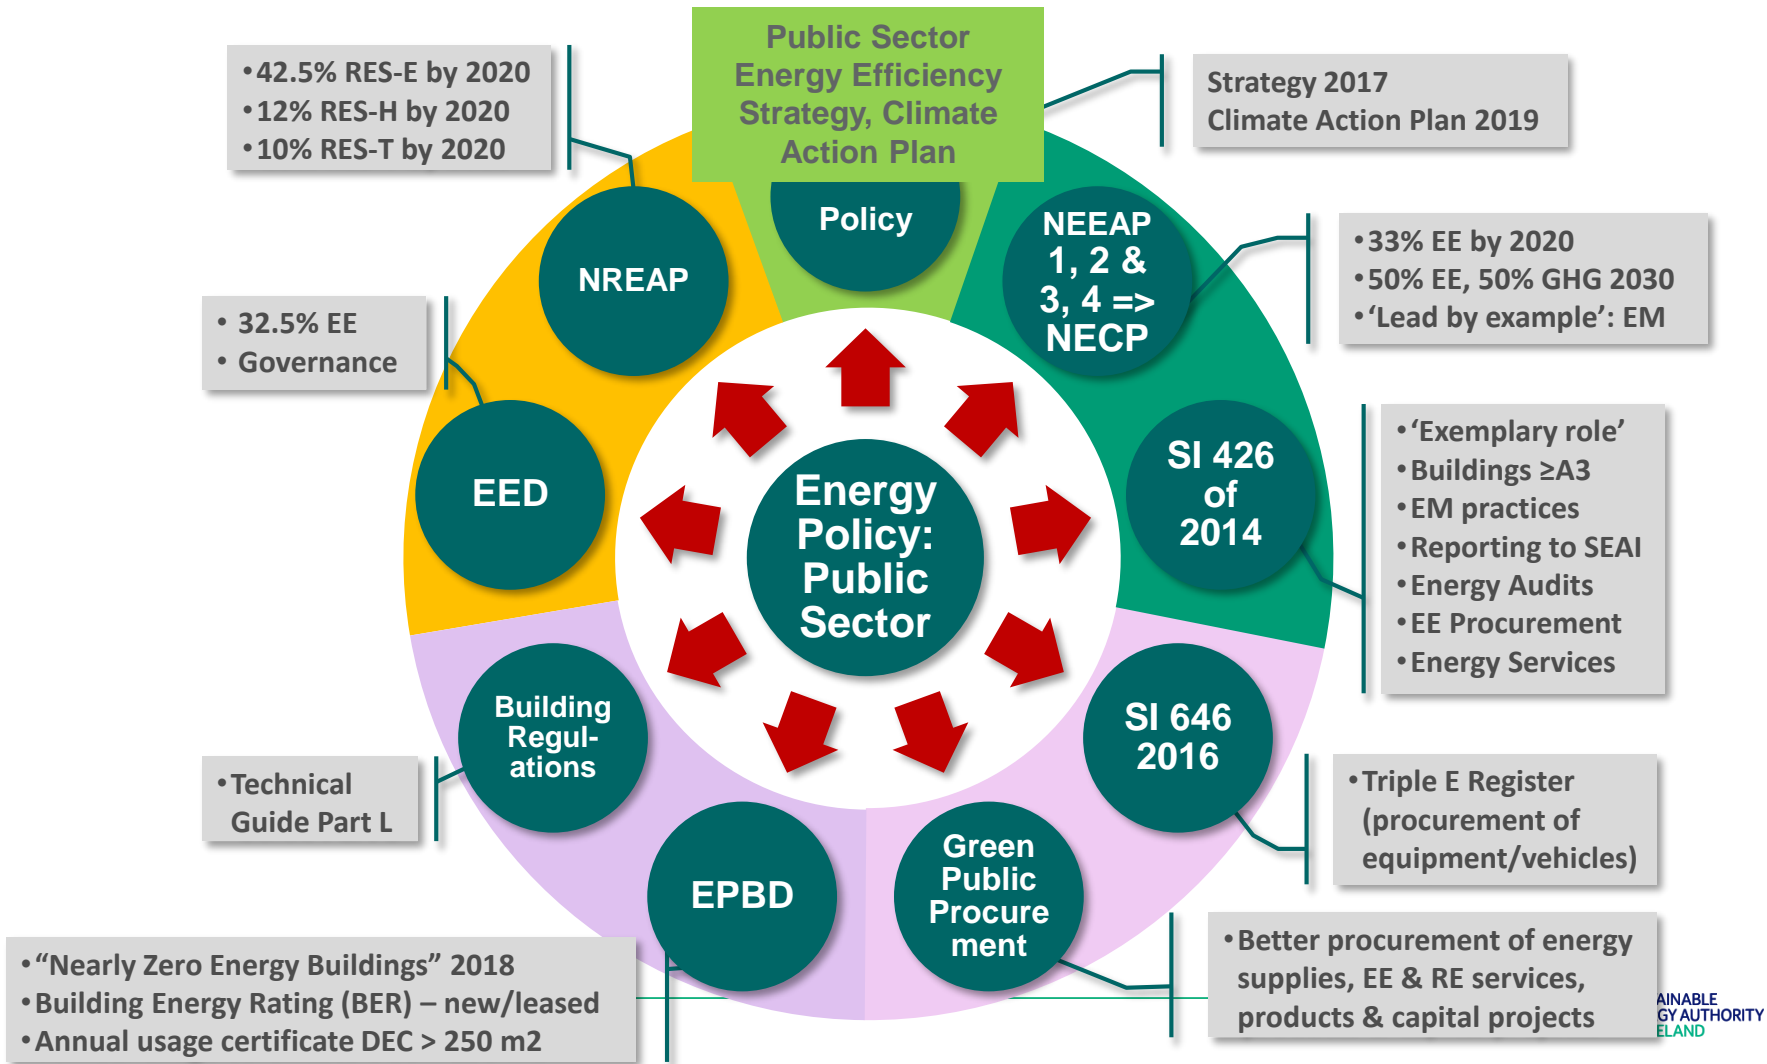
Public Sector Energy Efficiency Strategy, Climate Action Plan

Strategy 2017
Climate Action Plan 2019

•42.5% RES-E by 2020
•12% RES-H by 2020
•10% RES-T by 2020

Policy

NREAP

NEEAP 1, 2 & 3, 4 => NECP

•33% EE by 2020
•50% EE, 50% GHG 2030
•'Lead by example': EM

• 32.5% EE
• Governance

EED

Energy Policy: Public Sector

SI 426 of 2014

•'Exemplary role'
•Buildings ≥A3
•EM practices
•Reporting to SEAI
•Energy Audits
•EE Procurement
•Energy Services

Building Regul-ations

SI 646 2016

•Technical Guide Part L

•Triple E Register (procurement of equipment/vehicles)

EPBD

Green Public Procure ment

•Better procurement of energy supplies, EE & RE services, products & capital projects

•"Nearly Zero Energy Buildings" 2018
•Building Energy Rating (BER) – new/leased
•Annual usage certificate DEC > 250 m2

AINABLE
GY AUTHORITY
ELAND